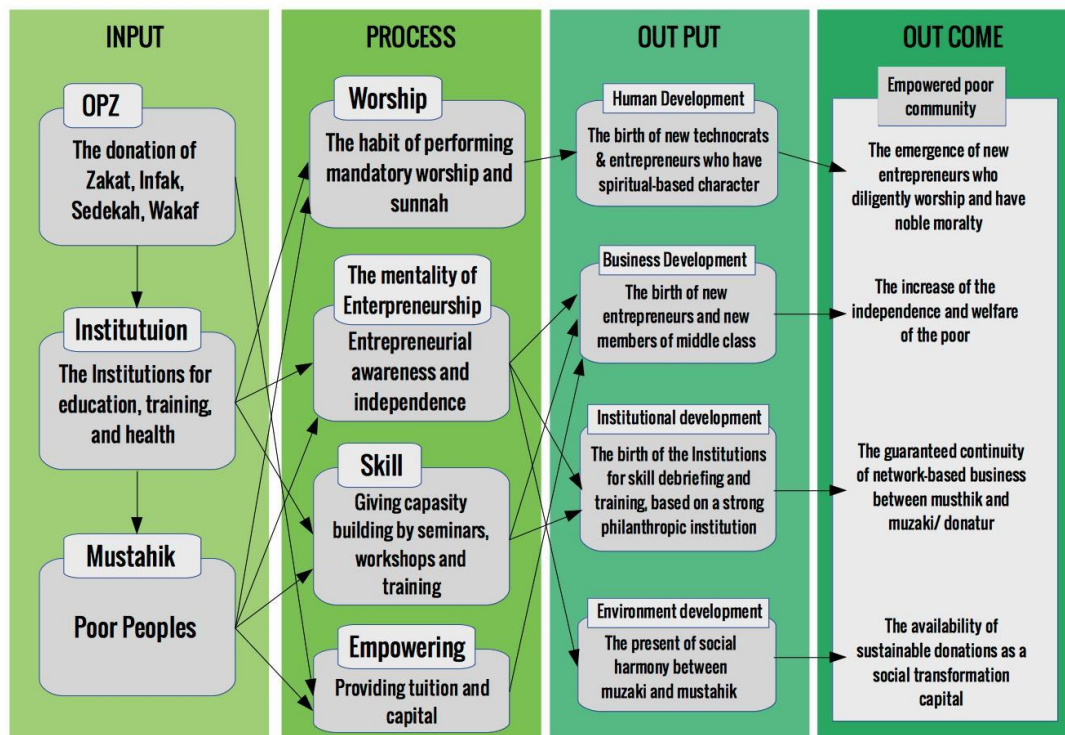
INPUT

OPZ

The donation of Zakat, Infak, Sedekah, Wakaf

Institutuion

The Institutions for education, training, and health

Mustahik

Poor Peoples

PROCESS

Worship

The habit of performing mandatory worship and sunnah

The mentality of Enterpreneurship

Entrepreneurial awareness and independence

Skill

Giving capasity building by seminars, workshops and training

Empowering

Providing tuition and capital

OUT PUT

Human Development

The birth of new technocrats & entrepreneurs who have spiritual-based character

Business Development

The birth of new entrepreneurs and new members of middle class

Institutional development

The birth of the Institutions for skill debriefing and training, based on a strong philanthropic institution

Environment development

The present of social harmony between muzaki and mustahik

OUT COME

Empowered poor community

The emergence of new entrepreneurs who diligently worship and have noble moralty

The increase of the independence and welfare of the poor

The guaranteed continuity of network-based business between musthik and muzaki/ donatur

The availability of sustainable donations as a social transformation capital